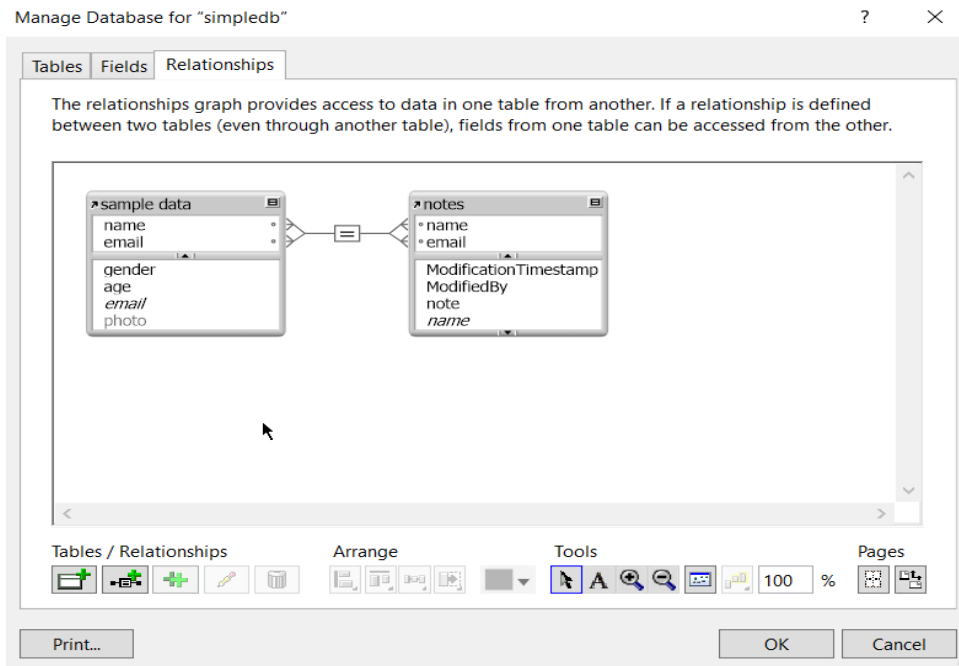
Manage Database for “simpledb”

?

Tables Fields Relationships

The relationships graph provides access to data in one table from another. If a relationship is defined between two tables (even through another table), fields from one table can be accessed from the other.

sample data
name
email
gender
age
*email*
photo

=

notes
name
email
ModificationTimestamp
ModifiedBy
note
*name*

Tables / Relationships

Arrange

Tools

100 %

Pages

Print...

OK

Cancel